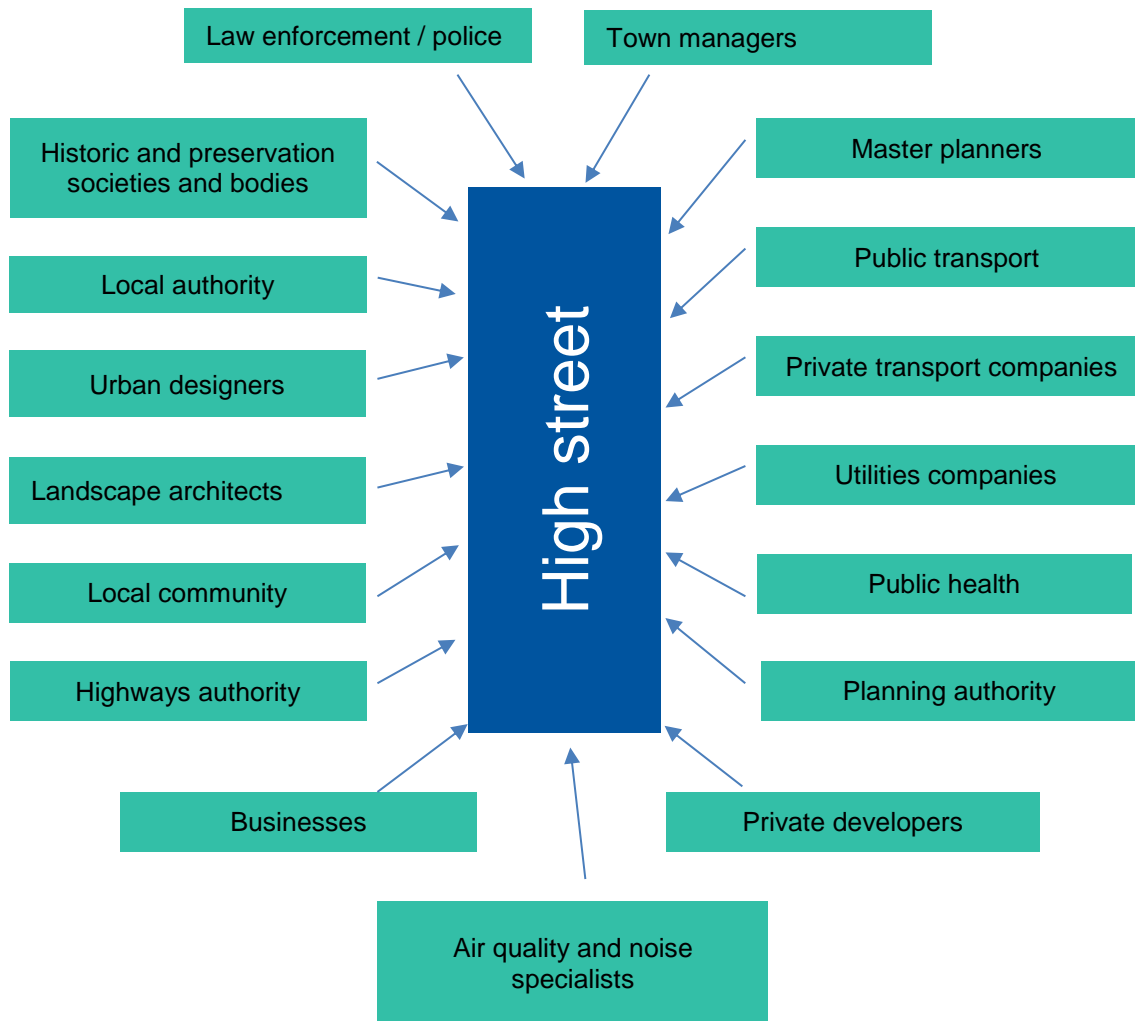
Law enforcement / police

Town managers

Historic and preservation societies and bodies

Master planners

Local authority

Public transport

Urban designers

Private transport companies

Landscape architects

Utilities companies

Local community

Public health

Highways authority

Planning authority

High street

Businesses

Private developers

Air quality and noise specialists